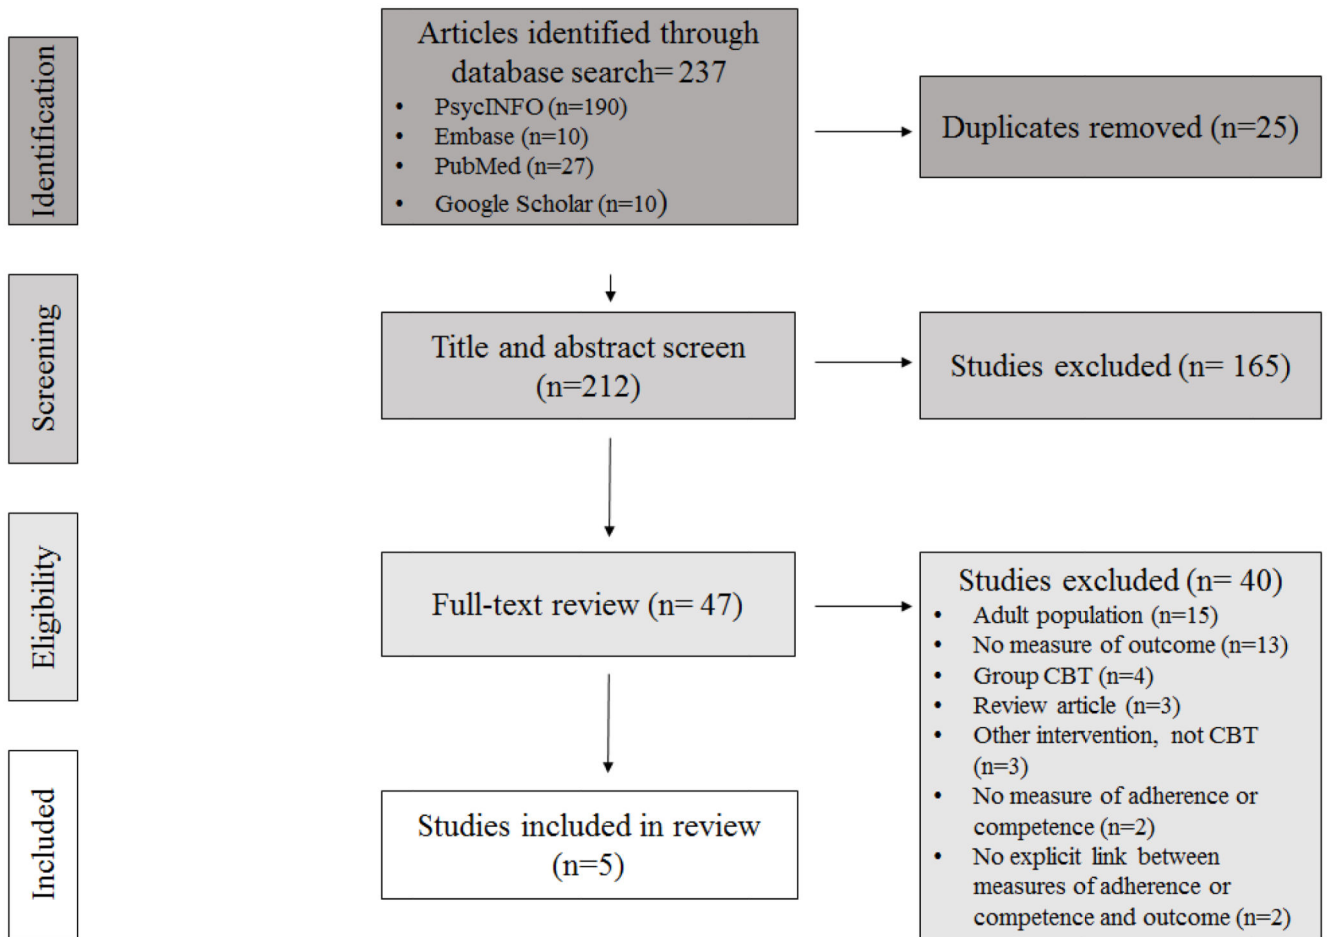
Identification

Articles identified through database search= 237
• PsycINFO (n=190)
• Embase (n=10)
• PubMed (n=27)
• Google Scholar (n=10)

Duplicates removed (n=25)

Screening

Title and abstract screen (n=212)

Studies excluded (n= 165)

Eligibility

Full-text review (n= 47)

Studies excluded (n= 40)
• Adult population (n=15)
• No measure of outcome (n=13)
• Group CBT (n=4)
• Review article (n=3)
• Other intervention, not CBT (n=3)
• No measure of adherence or competence (n=2)
• No explicit link between measures of adherence or competence and outcome (n=2)

Included

Studies included in review (n=5)